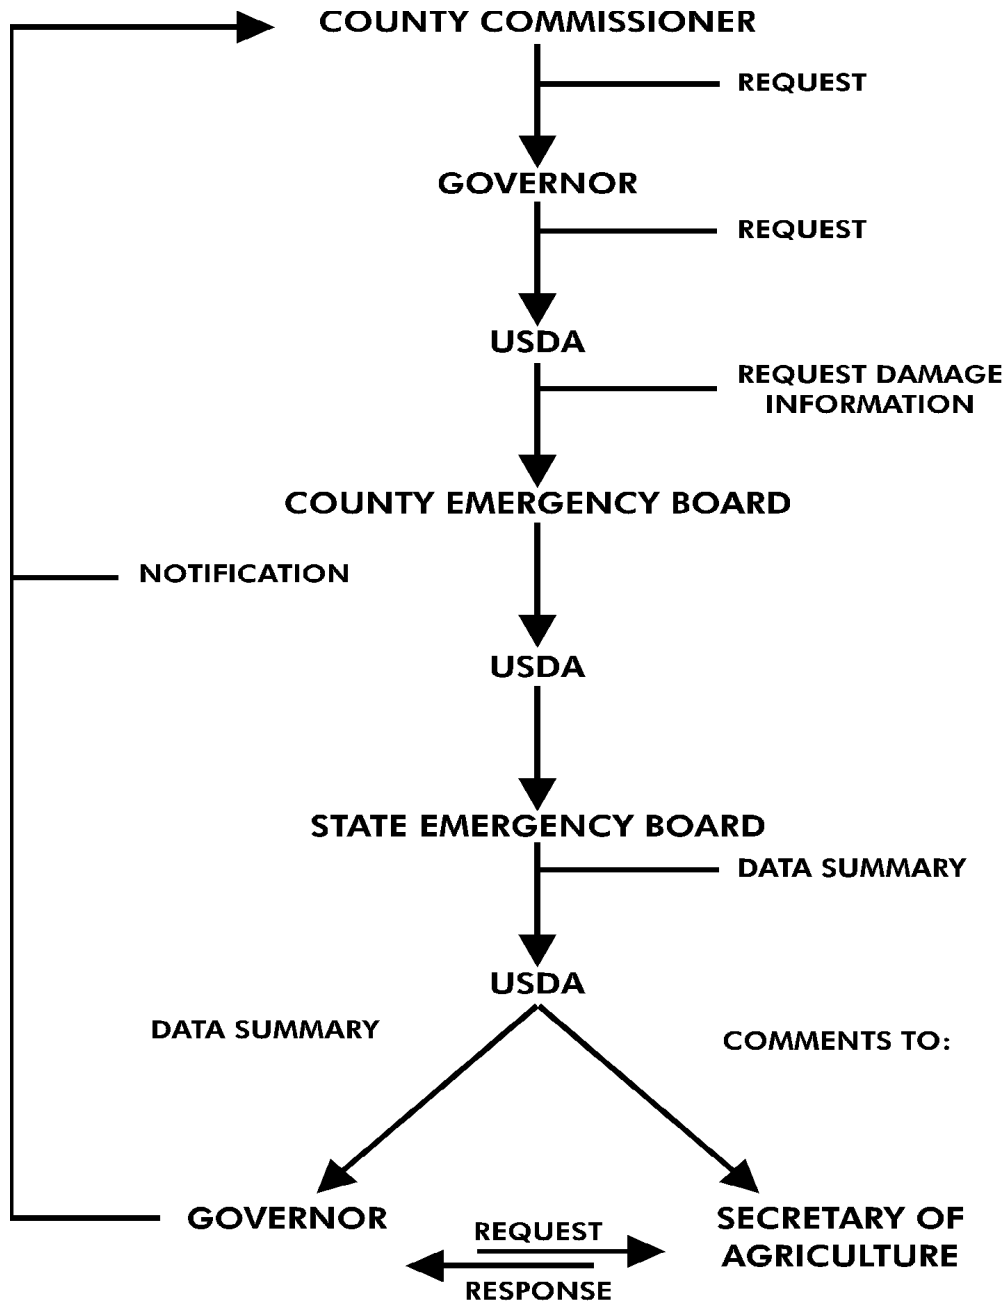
COUNTY COMMISSIONER

REQUEST

GOVERNOR

REQUEST

USDA

REQUEST DAMAGE INFORMATION

COUNTY EMERGENCY BOARD

NOTIFICATION

USDA

STATE EMERGENCY BOARD

DATA SUMMARY

USDA

DATA SUMMARY

COMMENTS TO:

GOVERNOR

REQUEST

RESPONSE

SECRETARY OF AGRICULTURE